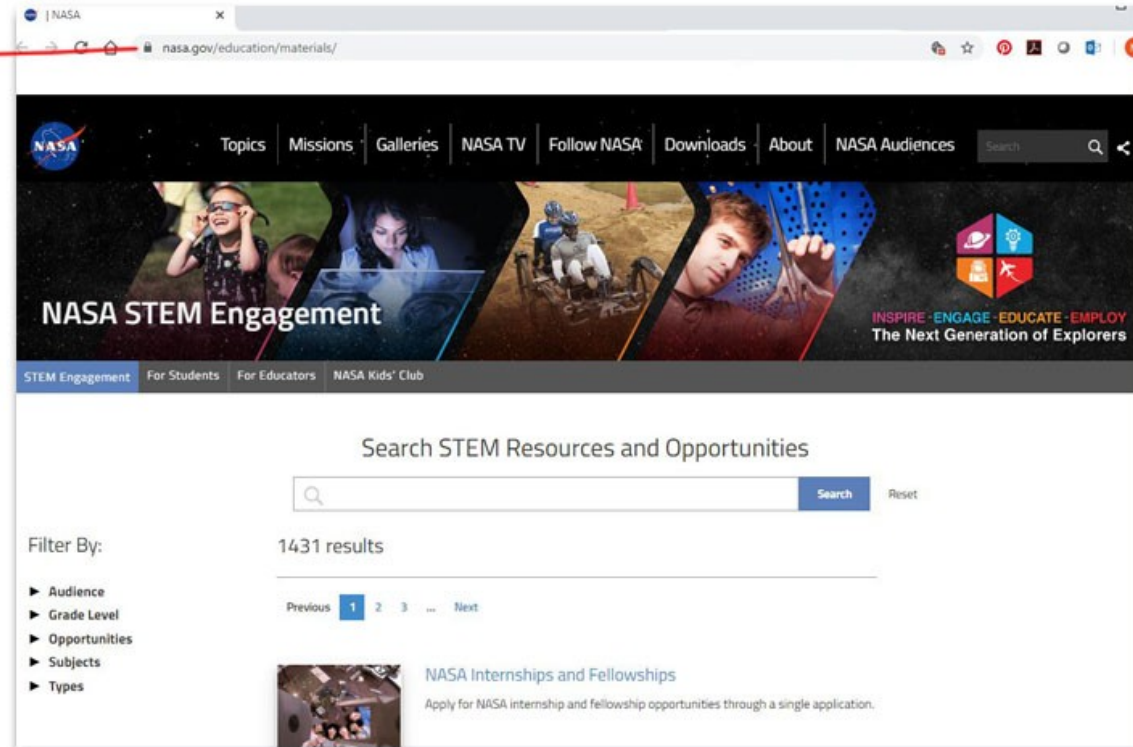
| NASA
×
nasa.gov/education/materials/

NASA
Topics Missions Galleries NASA TV Follow NASA Downloads About NASA Audiences
Search

NASA STEM Engagement
INSPIRE · ENGAGE · EDUCATE · EMPLOY
The Next Generation of Explorers

STEM Engagement For Students For Educators NASA Kids' Club

Search STEM Resources and Opportunities
Search Reset

Filter By:
► Audience
► Grade Level
► Opportunities
► Subjects
► Types

1431 results

Previous 1 2 3 ... Next

NASA Internships and Fellowships
Apply for NASA internship and fellowship opportunities through a single application.